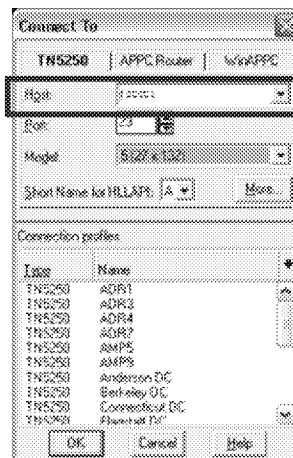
Connect To

TN5250 | APPC Router | WinAPPC

Host: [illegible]

Port: 23

Model: 3477 x 132

Short Name for HLLAPI: A

More...

Connection profiles

| Type | Name |
|---|---|
| TN5250 | ADR1 |
| TN5250 | ADR3 |
| TN5250 | ADR4 |
| TN5250 | ADR7 |
| TN5250 | AMP5 |
| TN5250 | AMP9 |
| TN5250 | Anderson DC |
| TN5250 | Berkeley DC |
| TN5250 | Connecticut DC |
| TN5250 | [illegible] DC |

OK | Cancel | Help